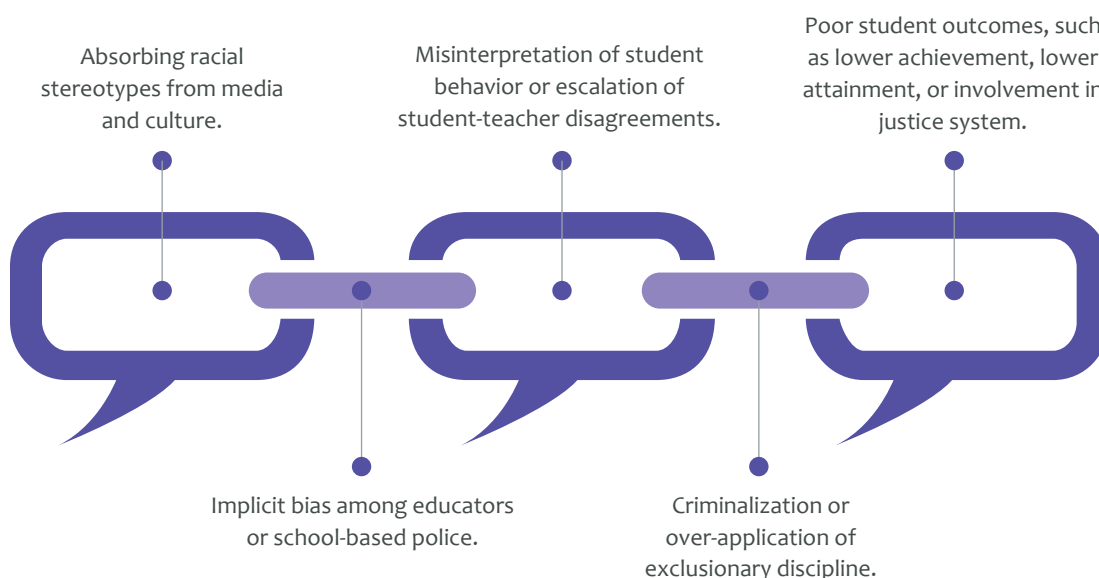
Absorbing racial stereotypes from media and culture.

Misinterpretation of student behavior or escalation of student-teacher disagreements.

Poor student outcomes, such as lower achievement, lower attainment, or involvement in justice system.

Implicit bias among educators or school-based police.

Criminalization or over-application of exclusionary discipline.